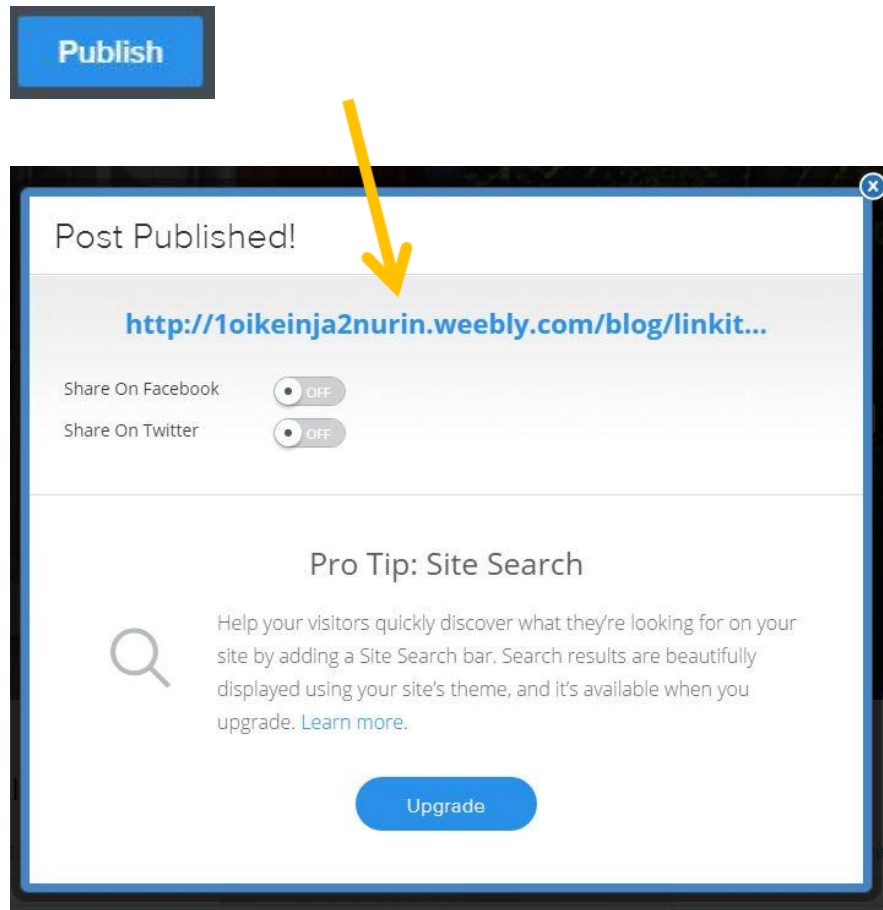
Publish

Post Published!

http://1oikeinja2nurin.weebly.com/blog/linkit...

Share On Facebook OFF

Share On Twitter OFF

Pro Tip: Site Search

Help your visitors quickly discover what they're looking for on your site by adding a Site Search bar. Search results are beautifully displayed using your site's theme, and it's available when you upgrade. Learn more.

Upgrade